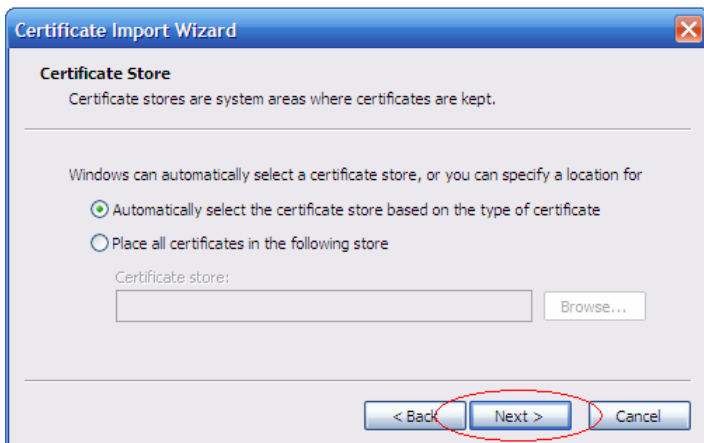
Certificate Import Wizard

Certificate Store

Certificate stores are system areas where certificates are kept.

Windows can automatically select a certificate store, or you can specify a location for

Automatically select the certificate store based on the type of certificate

Place all certificates in the following store

Certificate store:

Browse...

< Back

Next >

Cancel